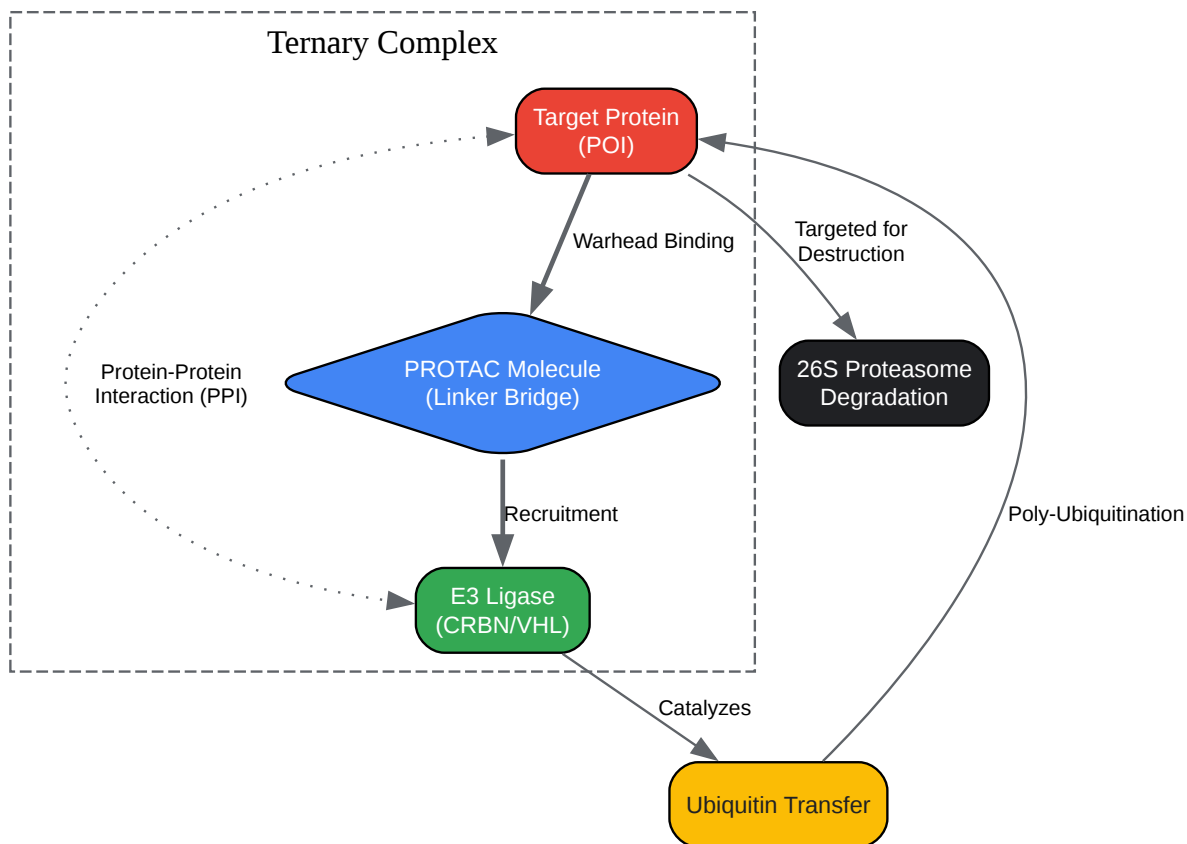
Ternary Complex

Target Protein
(POI)

Warhead Binding

Targeted for
Destruction

Protein-Protein
Interaction (PPI)

PROTAC Molecule
(Linker Bridge)

26S Proteasome
Degradation

Recruitment

Poly-Ubiquitination

E3 Ligase
(CRBN/VHL)

Catalyzes

Ubiquitin Transfer